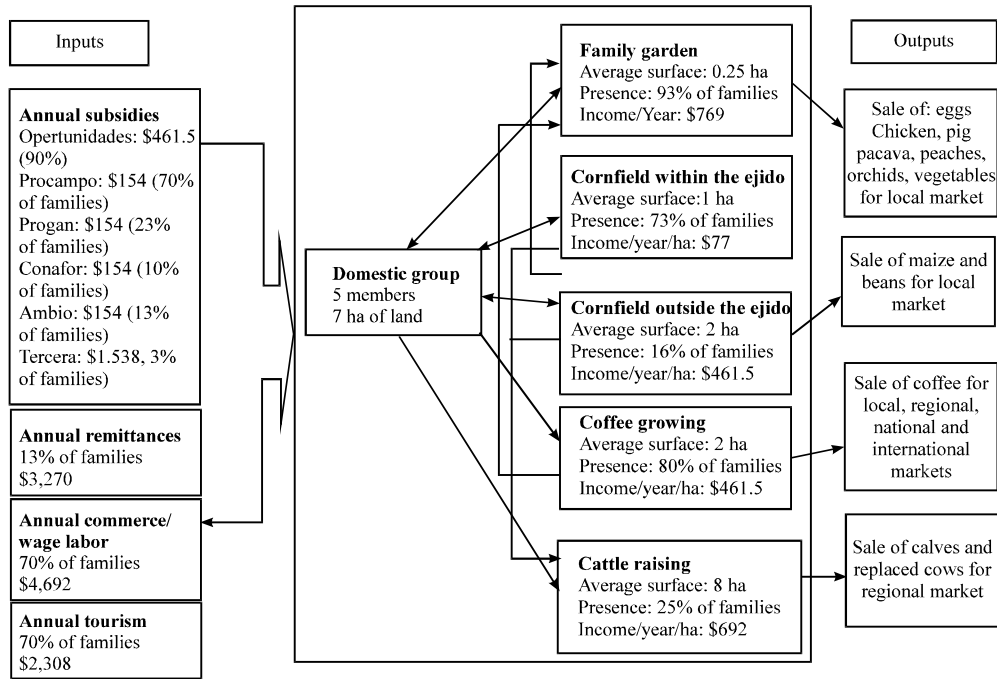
Inputs

Annual subsidies
Opertunidades: \$461.5 (90%)
Procampo: \$154 (70% of families)
Progan: \$154 (23% of families)
Conafor: \$154 (10% of families)
Ambio: \$154 (13% of families)
Tercera: \$1.538, 3% of families)

Annual remittances
13% of families
\$3,270

Annual commerce/ wage labor
70% of families
\$4,692

Annual tourism
70% of families
\$2,308

Domestic group
5 members
7 ha of land

Family garden
Average surface: 0.25 ha
Presence: 93% of families
Income/Year: \$769

Cornfield within the ejido
Average surface:1 ha
Presence: 73% of families
Income/year/ha: \$77

Cornfield outside the ejido
Average surface: 2 ha
Presence: 16% of families
Income/year/ha: \$461.5

Coffee growing
Average surface: 2 ha
Presence: 80% of families
Income/year/ha: \$461.5

Cattle raising
Average surface: 8 ha
Presence: 25% of families
Income/year/ha: \$692

Outputs

Sale of: eggs Chicken, pig pacava, peaches, orchids, vegetables for local market

Sale of maize and beans for local market

Sale of coffee for local, regional, national and international markets

Sale of calves and replaced cows for regional market